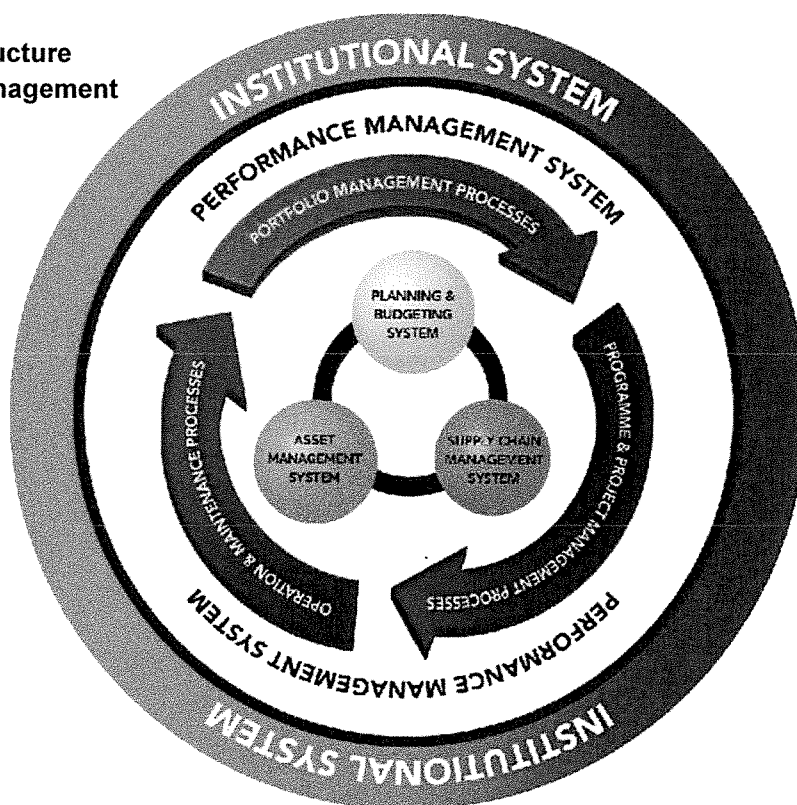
ucture
nagement

INSTITUTIONAL SYSTEM

PERFORMANCE MANAGEMENT SYSTEM

PORTFOLIO MANAGEMENT PROCESSES

PLANNING & BUDGETING SYSTEM

PROGRAMME & PROJECT MANAGEMENT PROCESSES

ASSET MANAGEMENT SYSTEM

SUPPLY CHAIN MANAGEMENT SYSTEM

OPERATION & MAINTENANCE PROCESSES

PERFORMANCE MANAGEMENT SYSTEM

INSTITUTIONAL SYSTEM